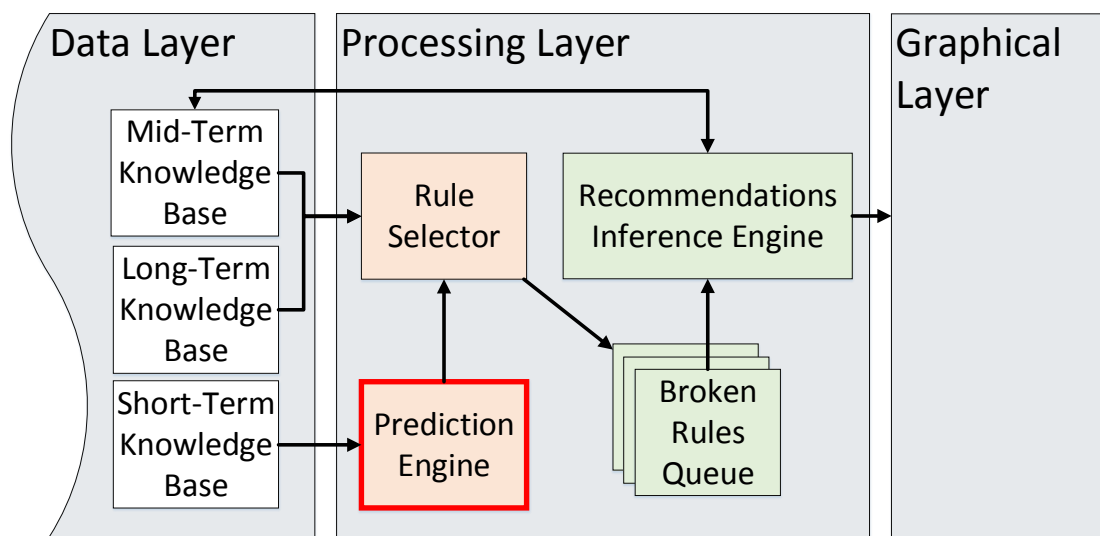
Data Layer

Processing Layer

Graphical Layer

Mid-Term Knowledge Base

Long-Term Knowledge Base

Short-Term Knowledge Base

Rule Selector

Recommendations Inference Engine

Prediction Engine

Broken Rules Queue